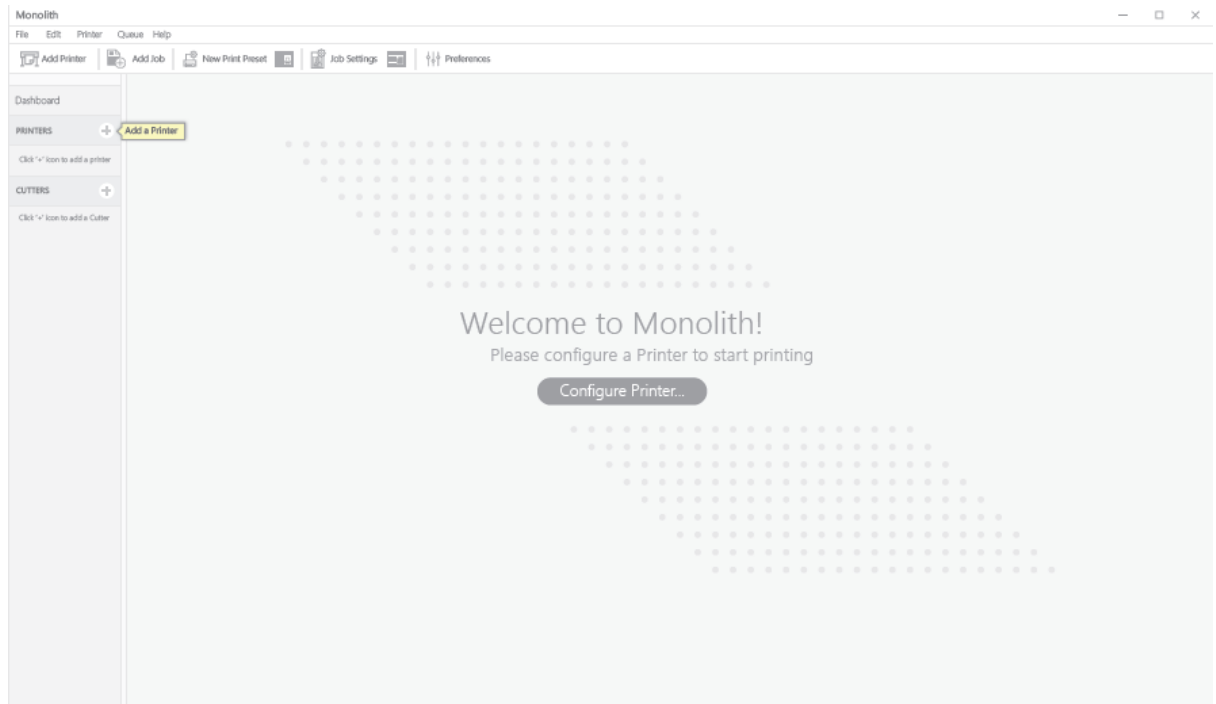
Monolith

File Edit Printer Queue Help

Add Printer Add Job New Print Preset Job Settings Preferences

Dashboard

PRINTERS

Add a Printer

Click '+' icon to add a printer

CUTTERS

Click '+' icon to add a Cutter

Welcome to Monolith!

Please configure a Printer to start printing

Configure Printer...